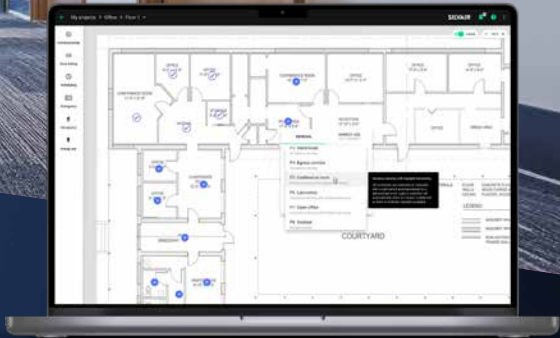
My projects > Office > Floor 1

SECVAULT

CONFERENCE ROOM

OFFICE

OFFICE

CONFERENCE ROOM

OFFICE

OFFICE

OFFICE

OFFICE

RECEPTION

OFFICE

OFFICE

OFFICE

OFFICE

OFFICE

CLASSROOM

CORRIDOR

COURTYARD

LEGEND